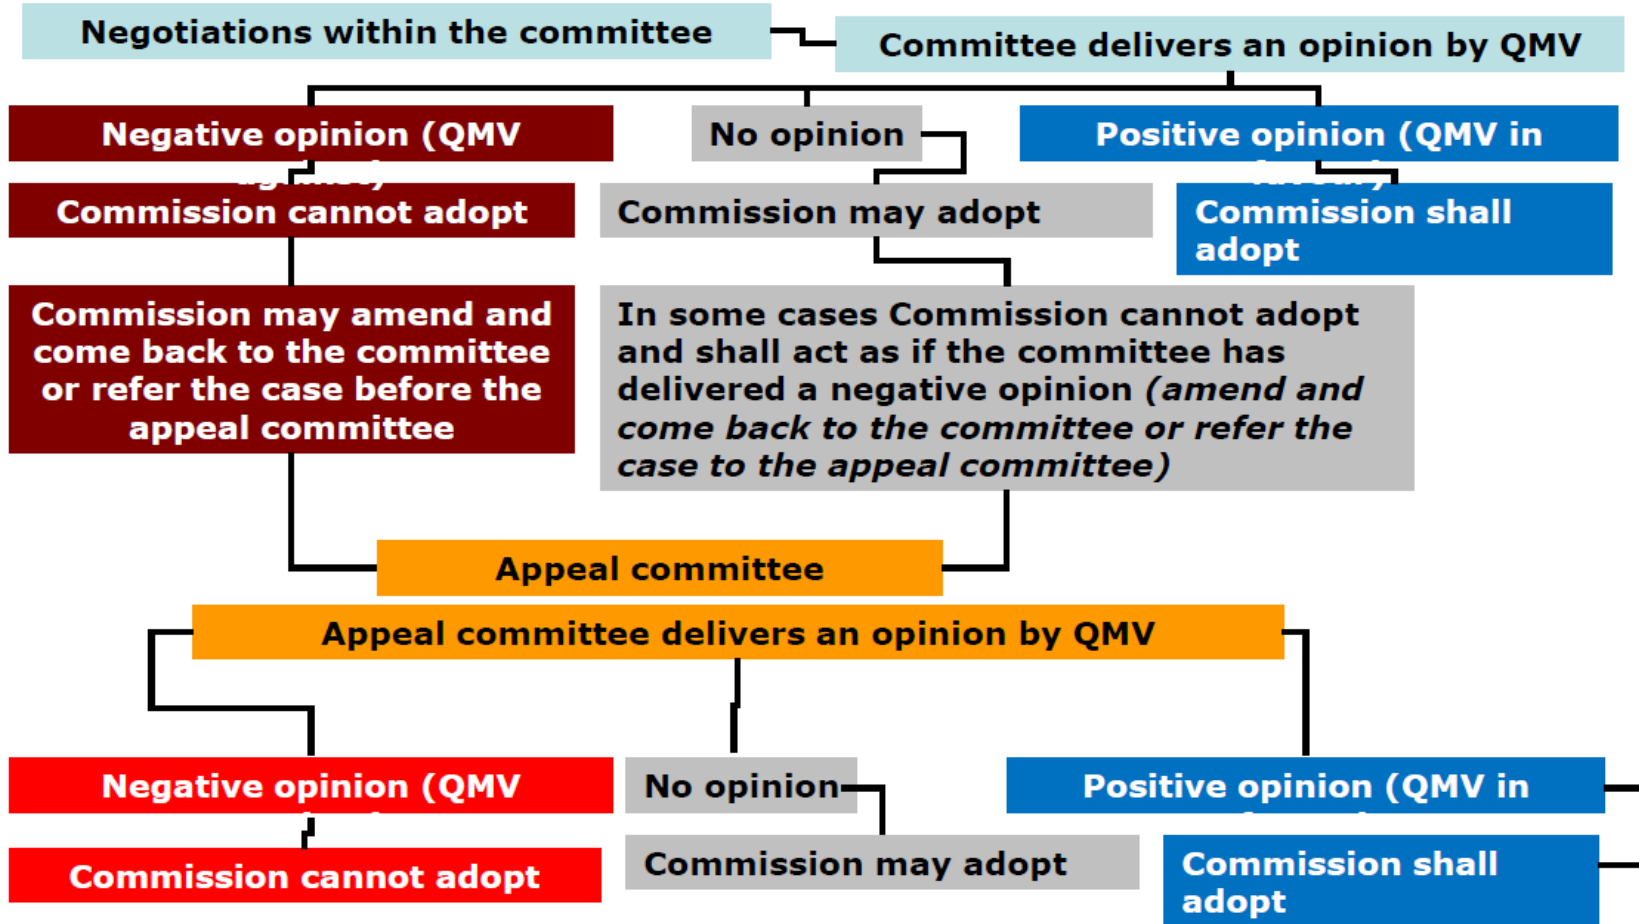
Negotiations within the committee

Committee delivers an opinion by QMV

Negative opinion (QMV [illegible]

No opinion

Positive opinion (QMV in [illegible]

Commission cannot adopt

Commission may adopt

Commission shall adopt

Commission may amend and come back to the committee or refer the case before the appeal committee

In some cases Commission cannot adopt and shall act as if the committee has delivered a negative opinion *(amend and come back to the committee or refer the case to the appeal committee)*

Appeal committee

Appeal committee delivers an opinion by QMV

Negative opinion (QMV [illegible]

No opinion

Positive opinion (QMV in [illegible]

Commission cannot adopt

Commission may adopt

Commission shall adopt